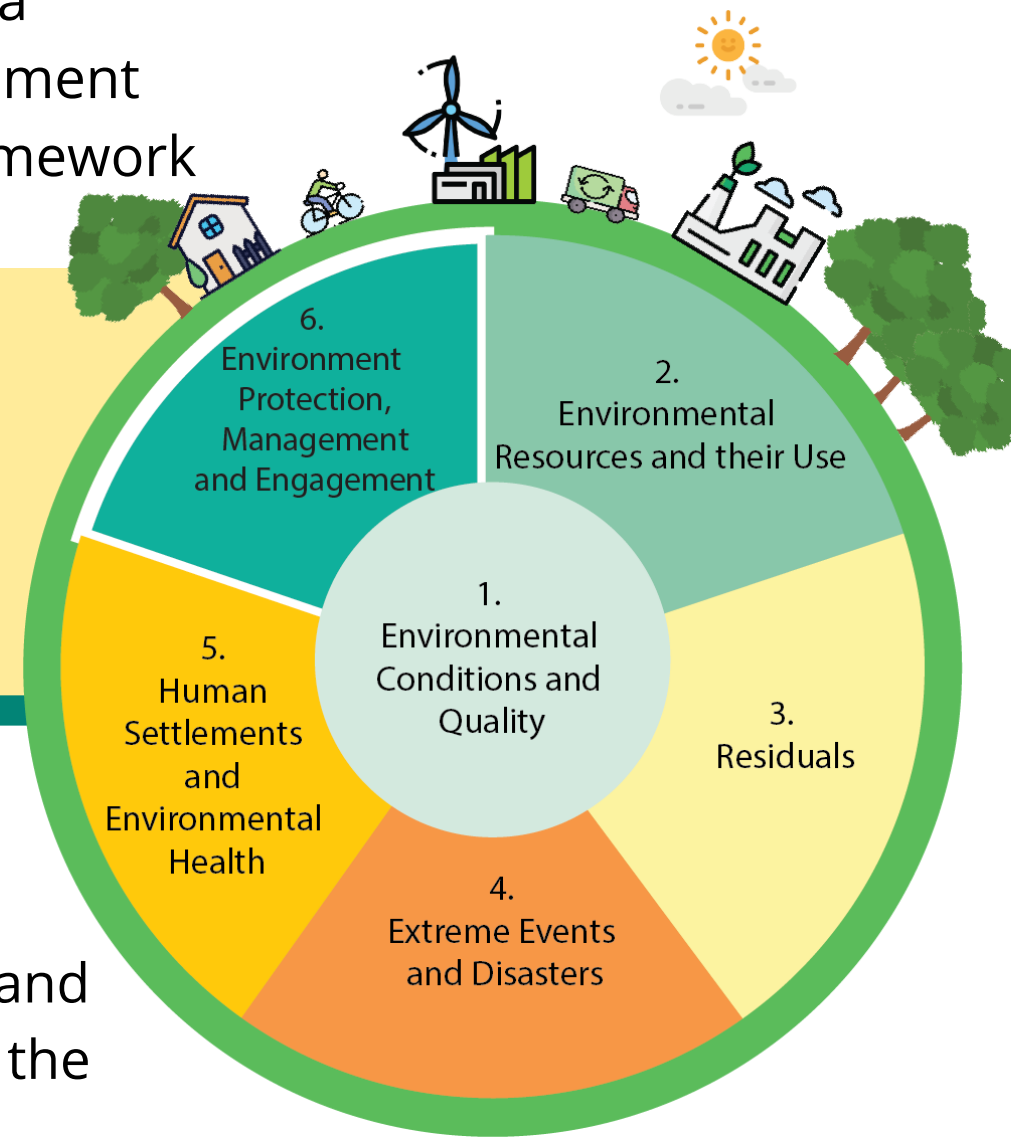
a
ment
mework

6.
Environment Protection, Management and Engagement

2.
Environmental Resources and their Use

1.
Environmental Conditions and Quality

5.
Human Settlements and Environmental Health

3.
Residuals

4.
Extreme Events and Disasters

and
the